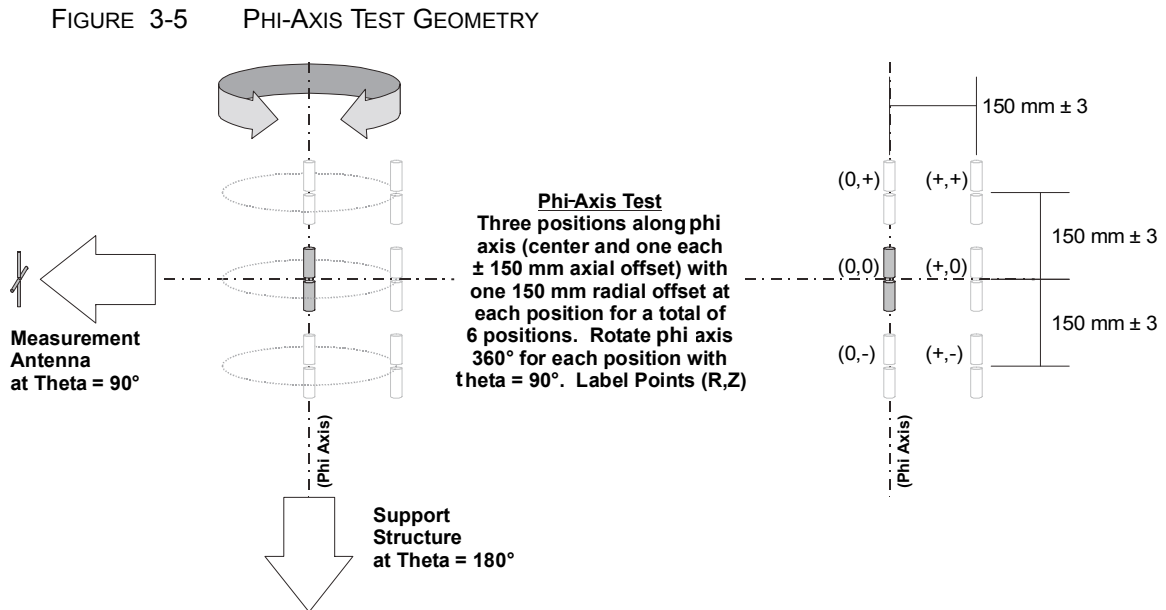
FIGURE 3-5 PHI-AXIS TEST GEOMETRY

150 mm ± 3

(0,+) (+,+)

Phi-Axis Test
Three positions along phi axis (center and one each ± 150 mm axial offset) with one 150 mm radial offset at each position for a total of 6 positions. Rotate phi axis 360° for each position with theta = 90°. Label Points (R,Z)

150 mm ± 3

(0,0) (+,0)

150 mm ± 3

Measurement Antenna at Theta = 90°

(0,-) (+,-)

(Phi Axis)

(Phi Axis)

Support Structure at Theta = 180°